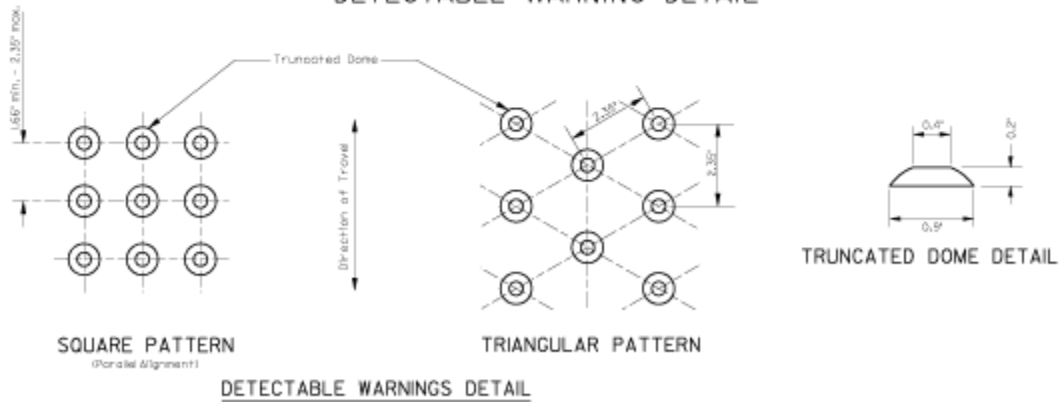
DETECTABLE WARNING DETAIL

1.66" min. - 2.35" max.

Truncated Dome

Direction of Travel

2.35"

2.35"

0.4"

0.2"

0.9"

TRUNCATED DOME DETAIL

SQUARE PATTERN
(Parallel Alignment)

TRIANGULAR PATTERN

DETECTABLE WARNINGS DETAIL